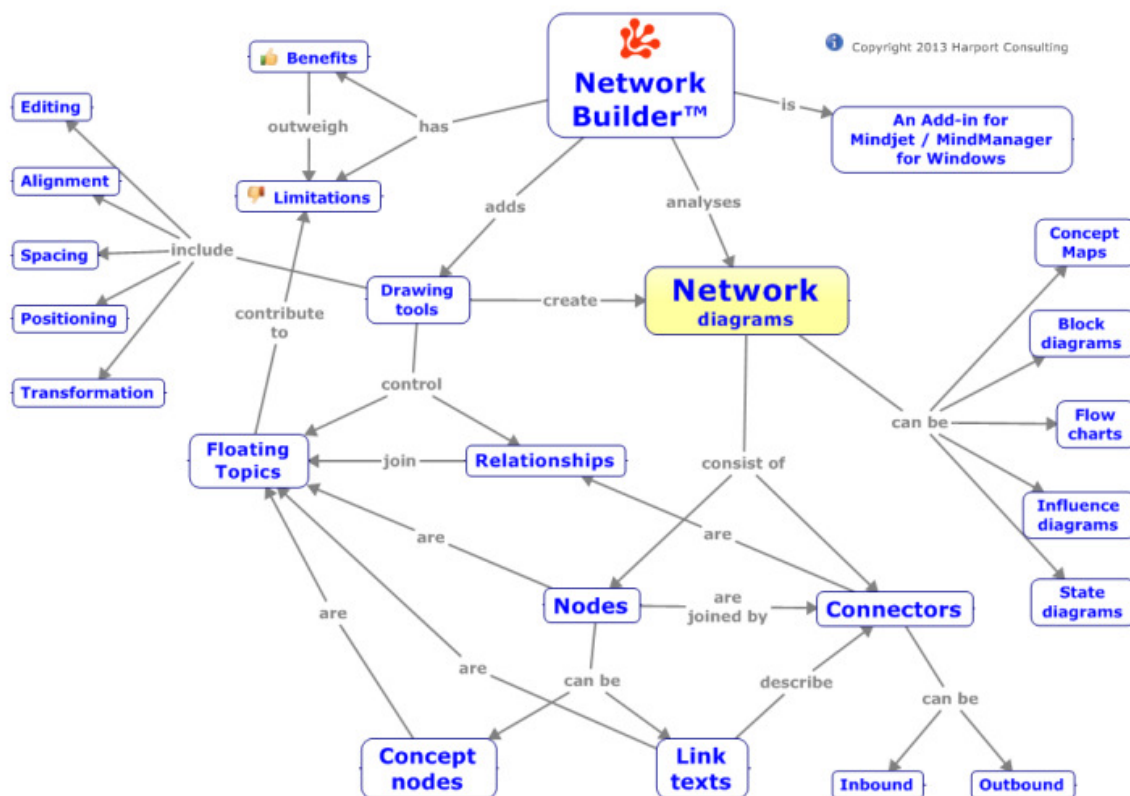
Copyright 2013 Harport Consulting

Network Builder™

is

An Add-in for Mindjet / MindManager for Windows

has

Benefits

outweigh

Limitations

adds

analyses

Editing

Alignment

Spacing

Positioning

Transformation

include

Drawing tools

create

Network diagrams

contribute to

control

Floating Topics

join

Relationships

consist of

can be

Concept Maps

Block diagrams

Flow charts

Influence diagrams

State diagrams

are

are

Nodes

are joined by

Connectors

are

are

can be

describe

can be

Concept nodes

Link texts

Inbound

Outbound